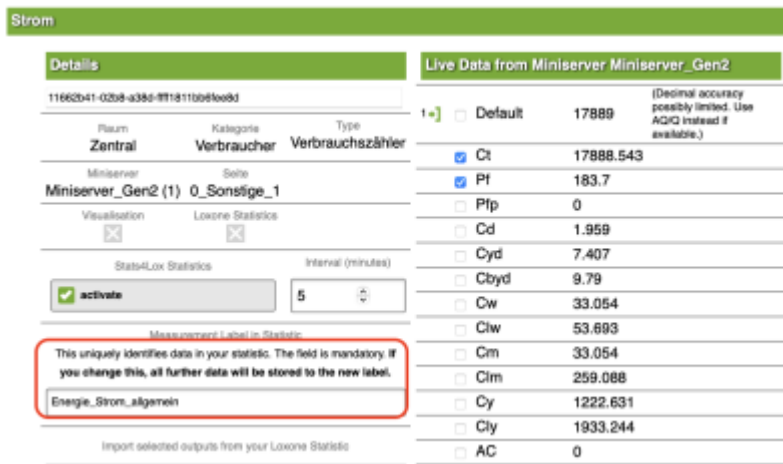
Strom

Details

11662b41-02b8-a38d-fff1811bb6fee8d

Raum
Zentral

Kategorie
Verbraucher

Type
Verbrauchszähler

Miniserver
Miniserver_Gen2 (1)

Seite
0_Sonstige_1

Visualisation

Loxone Statistics

Stats4Lox Statistics

activate

Interval (minutes)

5

Measurement Label in Statistic

This uniquely identifies data in your statistic. The field is mandatory. If you change this, all further data will be stored to the new label.

Energie_Strom_allgemein

Import selected outputs from your Loxone Statistic

Live Data from Miniserver Miniserver_Gen2

| | | | |
|---|---|---|---|
| 1 | | Default | 17889 | (Decimal accuracy possibly limited. Use AQ/Q instead if available.) |
| | ☑ | Ct | 17888.543 | |
| | ☑ | Pf | 183.7 | |
| | | Pfp | 0 | |
| | | Cd | 1.959 | |
| | | Cyd | 7.407 | |
| | | Cbyd | 9.79 | |
| | | Cw | 33.054 | |
| | | Clw | 53.693 | |
| | | Cm | 33.054 | |
| | | Clm | 259.088 | |
| | | Cy | 1222.631 | |
| | | Cly | 1933.244 | |
| | | AC | 0 | |